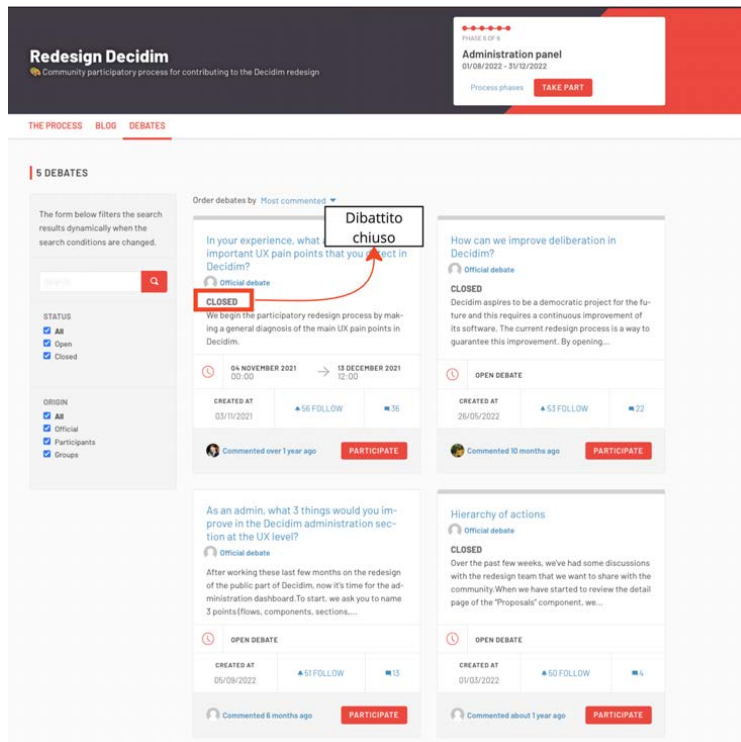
Redesign Decidim
Community participatory process for contributing to the Decidim redesign

PHASE 6 OF 6
Administration panel
01/08/2022 - 31/12/2022
Process phases
TAKE PART

THE PROCESS BLOG DEBATES

5 DEBATES

The form below filters the search results dynamically when the search conditions are changed.

Search

STATUS
All
Open
Closed

ORIGIN
All
Official
Participants
Groups

Order debates by Most commented

Dibattito chiuso

In your experience, what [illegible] important UX pain points that you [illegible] Decidim?
Official debate
CLOSED
We begin the participatory redesign process by making a general diagnosis of the main UX pain points in Decidim.
04 NOVEMBER 2021 00:00
13 DECEMBER 2021 12:00
CREATED AT 03/11/2021
56 FOLLOW
36
Commented over 1 year ago
PARTICIPATE

How can we improve deliberation in Decidim?
Official debate
CLOSED
Decidim aspires to be a democratic project for the future and this requires a continuous improvement of its software. The current redesign process is a way to guarantee this improvement. By opening...
OPEN DEBATE
CREATED AT 26/05/2022
53 FOLLOW
22
Commented 10 months ago
PARTICIPATE

As an admin, what 3 things would you improve in the Decidim administration section at the UX level?
Official debate
After working these last few months on the redesign of the public part of Decidim, now it's time for the administration dashboard.To start, we ask you to name 3 points(flows, components, sections,...
OPEN DEBATE
CREATED AT 05/09/2022
51 FOLLOW
13
Commented 6 months ago
PARTICIPATE

Hierarchy of actions
Official debate
CLOSED
Over the past few weeks, we've had some discussions with the redesign team that we want to share with the community.When we have started to review the detail page of the "Proposals" component, we...
OPEN DEBATE
CREATED AT 01/03/2022
50 FOLLOW
4
Commented about 1 year ago
PARTICIPATE